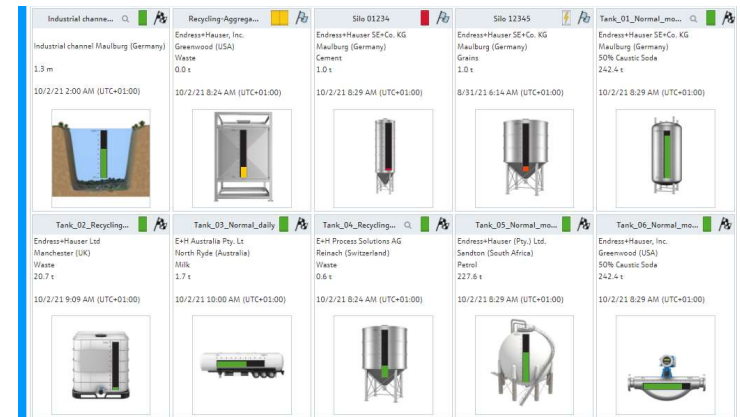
Industrial channe...

Industrial channel Maulburg (Germany)

1.3 m

10/2/21 2:00 AM (UTC+01:00)

Recycling-Aggrega...

Endress+Hauser, Inc.
Greenwood (USA)
Waste
0.0 t

10/2/21 8:24 AM (UTC+01:00)

Silo 01234

Endress+Hauser SE+Co. KG
Maulburg (Germany)
Cement
1.0 t

10/2/21 8:29 AM (UTC+01:00)

Silo 12345

Endress+Hauser SE+Co. KG
Maulburg (Germany)
Grains
1.0 t

8/31/21 6:14 AM (UTC+01:00)

Tank_01_Normal_mo...

Endress+Hauser SE+Co. KG
Maulburg (Germany)
50% Caustic Soda
242.4 t

10/2/21 8:29 AM (UTC+01:00)

Tank_02_Recycling...

Endress+Hauser Ltd
Manchester (UK)
Waste
20.7 t

10/2/21 9:09 AM (UTC+01:00)

Tank_03_Normal_daily

E+H Australia Pty. Lt
North Ryde (Australia)
Milk
1.7 t

10/2/21 10:00 AM (UTC+01:00)

Tank_04_Recycling...

E+H Process Solutions AG
Reinach (Switzerland)
Waste
0.6 t

10/2/21 8:24 AM (UTC+01:00)

Tank_05_Normal_mo...

Endress+Hauser (Pty.) Ltd.
Sandton (South Africa)
Petrol
227.6 t

10/2/21 8:29 AM (UTC+01:00)

Tank_06_Normal_mo...

Endress+Hauser, Inc.
Greenwood (USA)
50% Caustic Soda
242.4 t

10/2/21 8:29 AM (UTC+01:00)